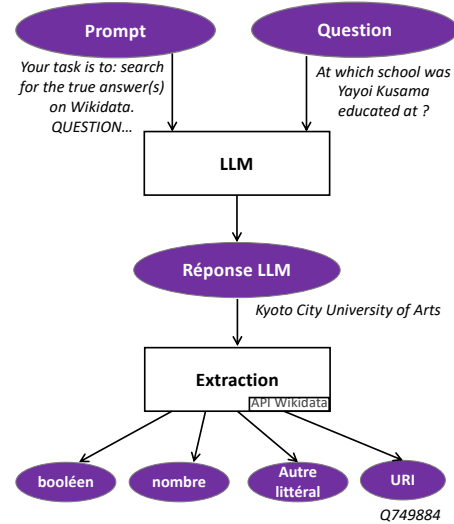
Prompt

Question

Your task is to: search for the true answer(s) on Wikidata. QUESTION…

At which school was Yayoi Kusama educated at ?

LLM

Réponse LLM

Kyoto City University of Arts

Extraction

API Wikidata

booléen

nombre

Autre littéral

URI

Q749884